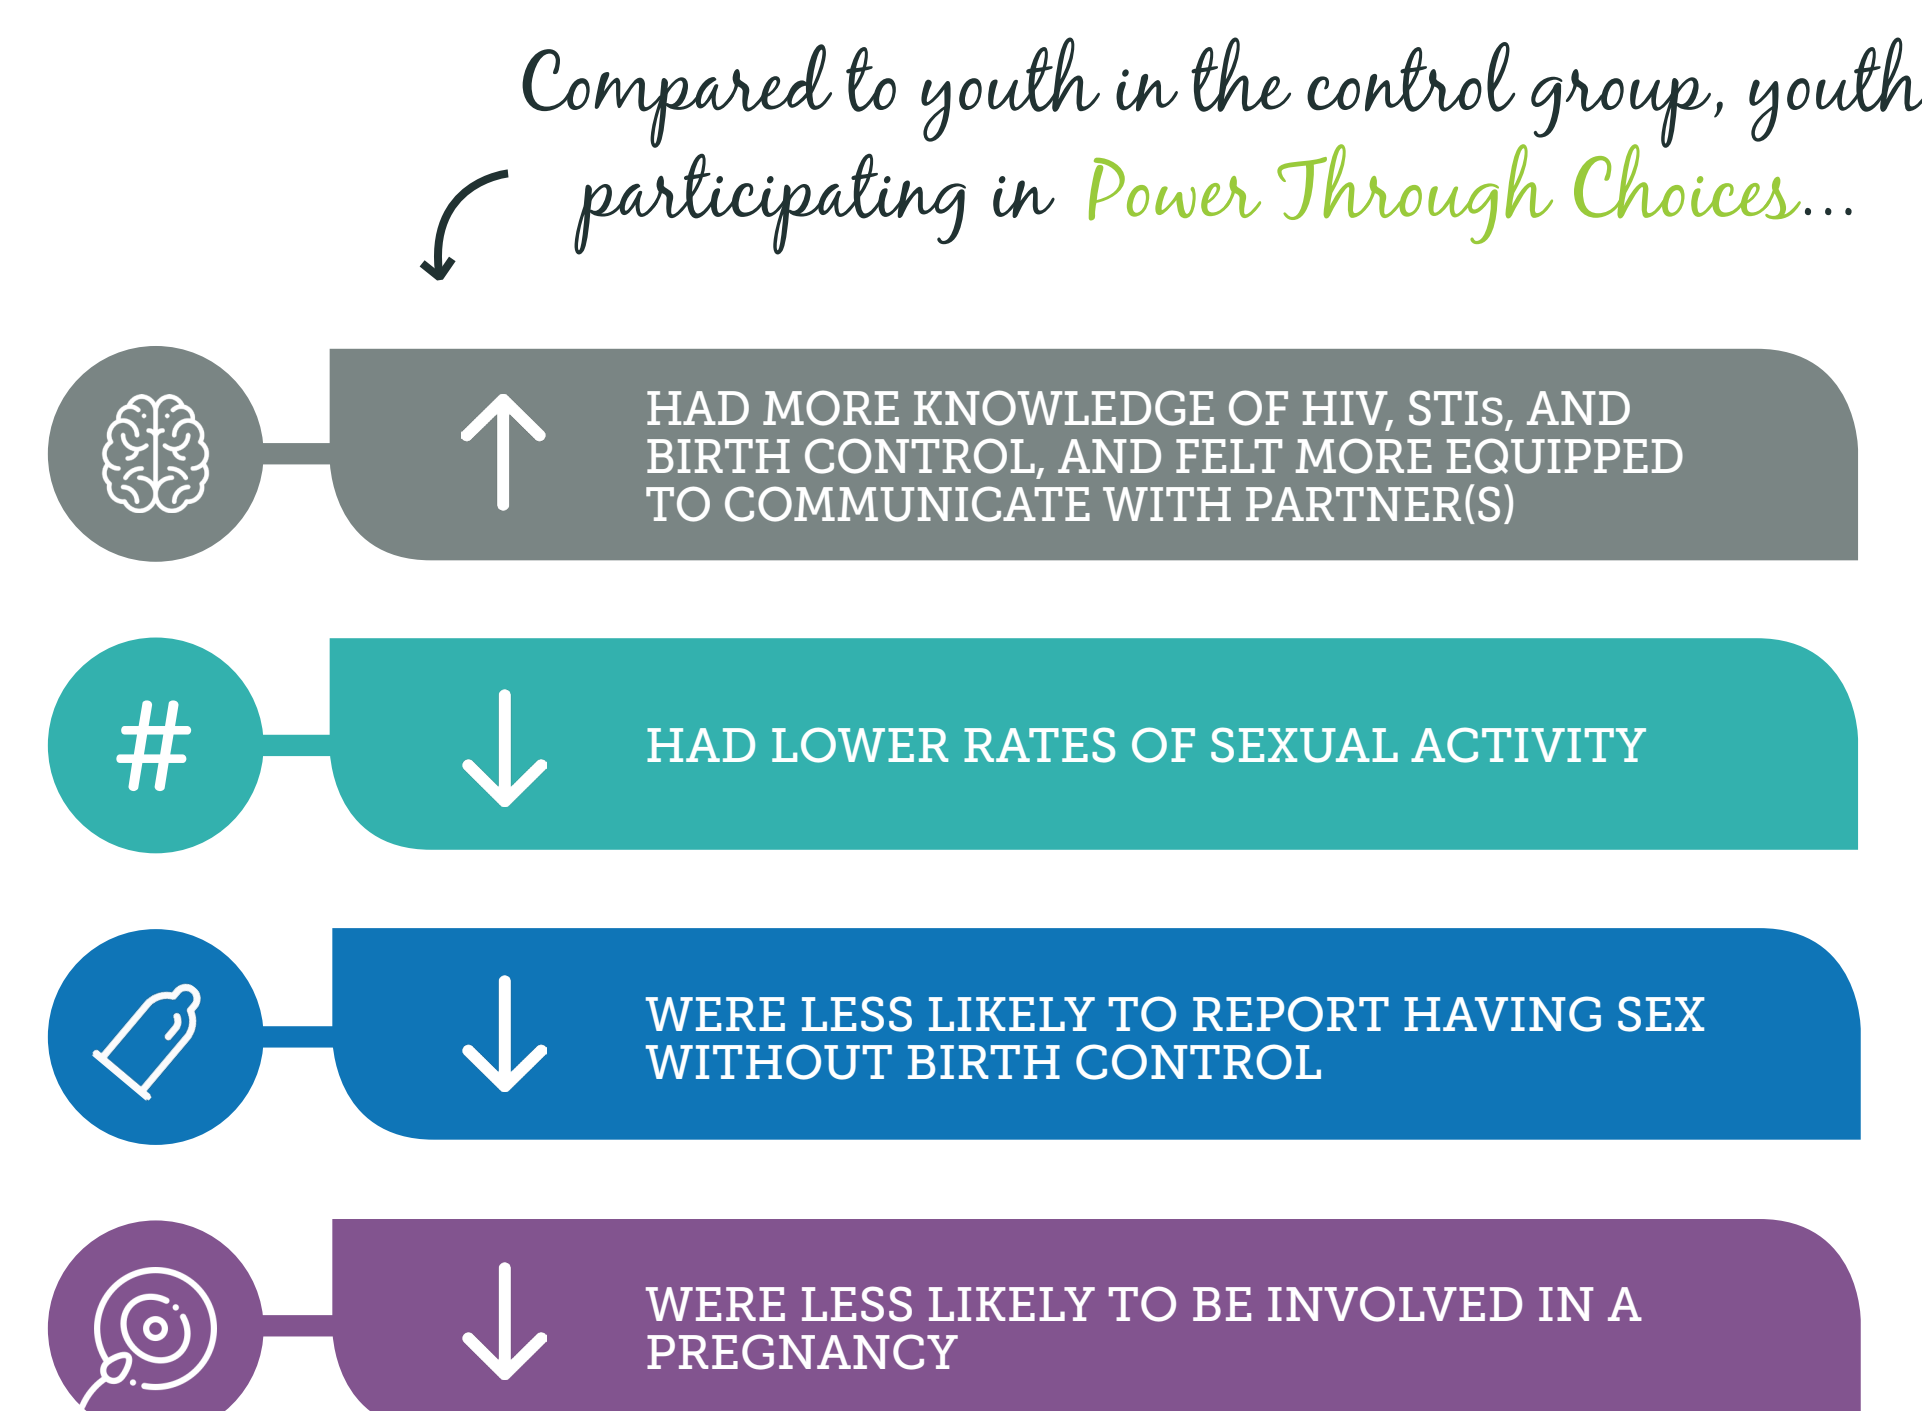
Compared to youth in the control group, youth participating in Power Through Choices...

HAD MORE KNOWLEDGE OF HIV, STIs, AND BIRTH CONTROL, AND FELT MORE EQUIPPED TO COMMUNICATE WITH PARTNER(S)

#

HAD LOWER RATES OF SEXUAL ACTIVITY

WERE LESS LIKELY TO REPORT HAVING SEX WITHOUT BIRTH CONTROL

WERE LESS LIKELY TO BE INVOLVED IN A PREGNANCY